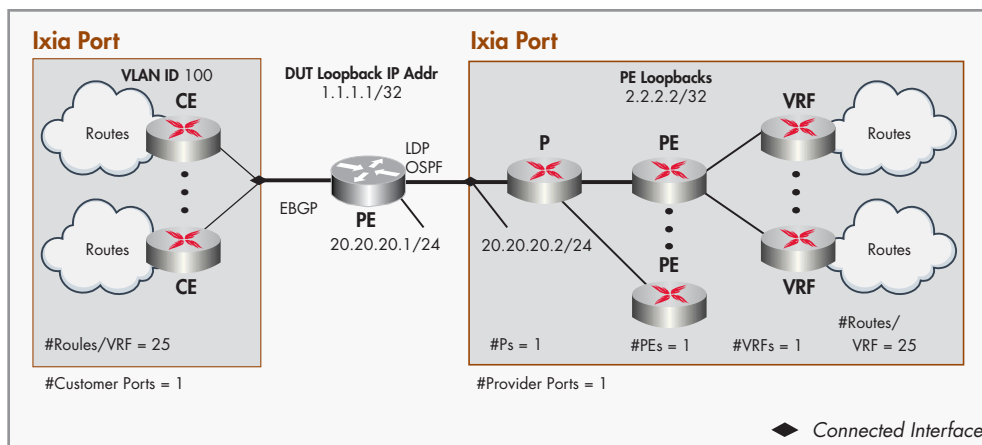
Ixia Port

VLAN ID 100

CE

Routes

Routes

CE

#Roules/VRF = 25

#Customer Ports = 1

DUT Loopback IP Addr
1.1.1.1/32

LDP
OSPF

EBGP

PE
20.20.20.1/24

Ixia Port

PE Loopbacks
2.2.2.2/32

P

PE

VRF

Routes

Routes

VRF

PE

20.20.20.2/24

#Ps = 1

#PEs = 1

#VRFs = 1

#Routes/
VRF = 25

#Provider Ports = 1

Connected Interface